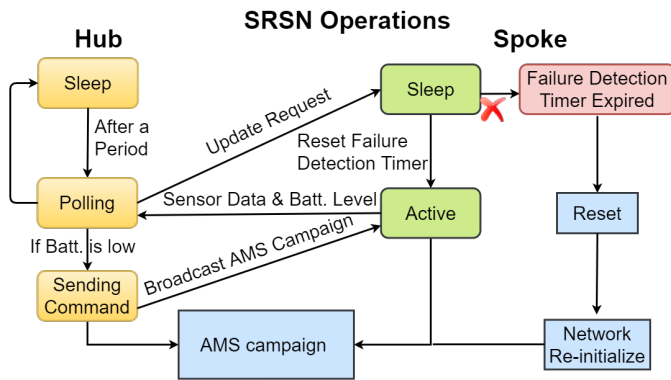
SRSN Operations

Hub

Spoke

Sleep

After a Period

Polling

If Batt. is low

Sending Command

Update Request

Sleep

Failure Detection Timer Expired

Reset Failure Detection Timer

Sensor Data & Batt. Level

Active

Broadcast AMS Campaign

Reset

AMS campaign

Network Re-initialize